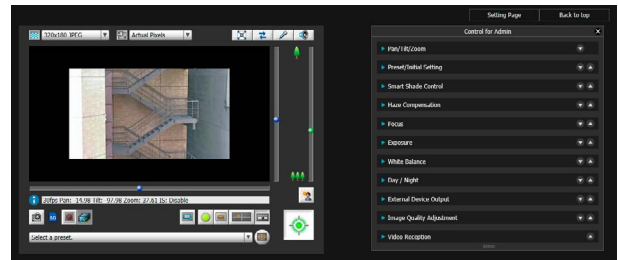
Setting Page
Back to top

320x180 JPEG
Actual Pixels

30fps Pan: 14.98 Tilt: 97.98 Zoom: 27.61 IS: Disable

Select a preset.

Control for Admin
Pan/Tilt/Zoom
Preset/Initial Setting
Smart Shade Control
Haze Compensation
Focus
Exposure
White Balance
Day / Night
External Device Output
Image Quality Adjustment
Video Reception